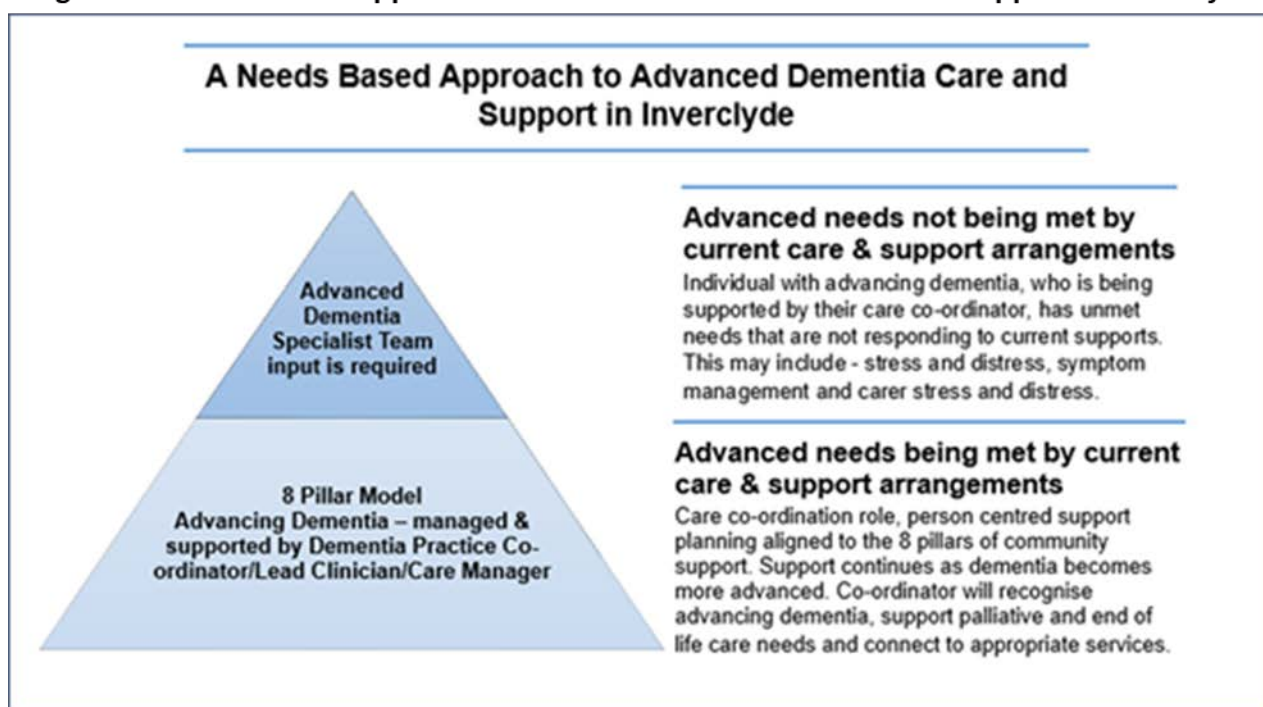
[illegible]

A Needs Based Approach to Advanced Dementia Care and Support in Inverclyde

Advanced Dementia Specialist Team input is required

8 Pillar Model
Advancing Dementia – managed & supported by Dementia Practice Co-ordinator/Lead Clinician/Care Manager

Advanced needs not being met by current care & support arrangements

Individual with advancing dementia, who is being supported by their care co-ordinator, has unmet needs that are not responding to current supports. This may include - stress and distress, symptom management and carer stress and distress.

Advanced needs being met by current care & support arrangements

Care co-ordination role, person centred support planning aligned to the 8 pillars of community support. Support continues as dementia becomes more advanced. Co-ordinator will recognise advancing dementia, support palliative and end of life care needs and connect to appropriate services.